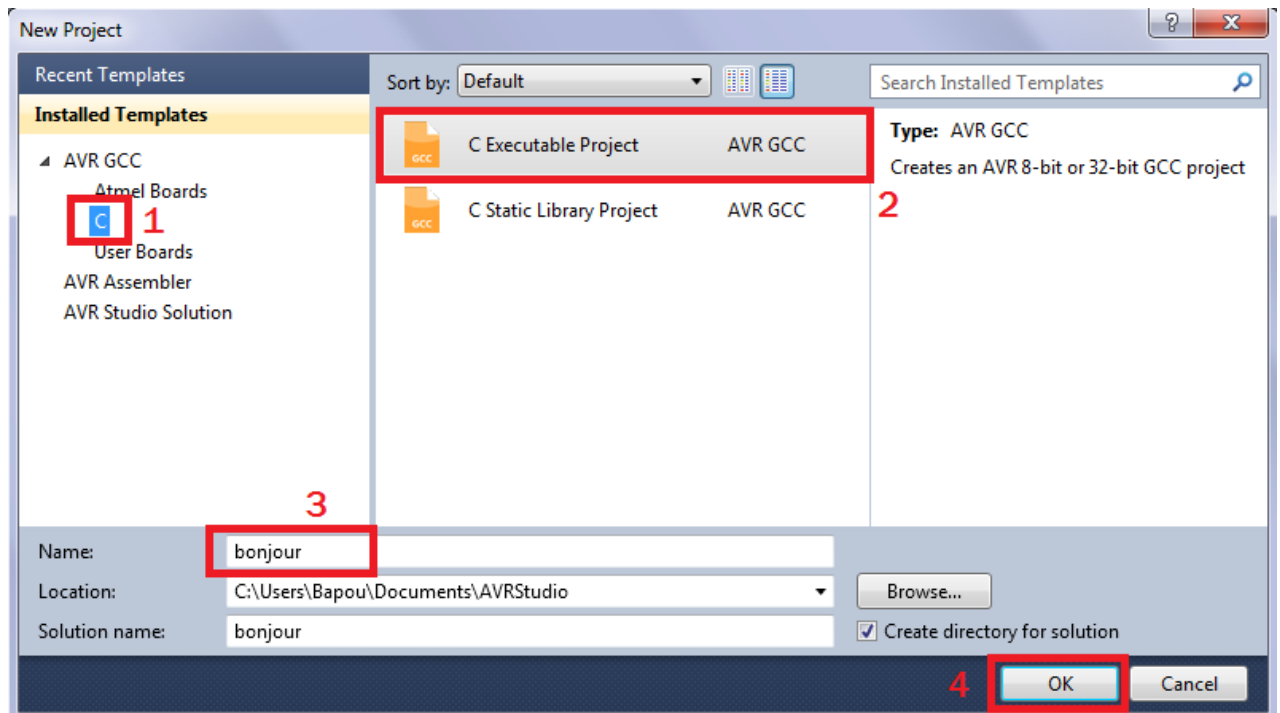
New Project

?

X

Recent Templates

Installed Templates

AVR GCC

Atmel Boards

C

1

User Boards

AVR Assembler

AVR Studio Solution

Sort by: Default

Search Installed Templates

GCC

C Executable Project AVR GCC

GCC

C Static Library Project AVR GCC

Type: AVR GCC

Creates an AVR 8-bit or 32-bit GCC project

2

3

Name: bonjour

Location: C:\Users\Bapou\Documents\AVRStudio

Browse...

Solution name: bonjour

Create directory for solution

4

OK

Cancel